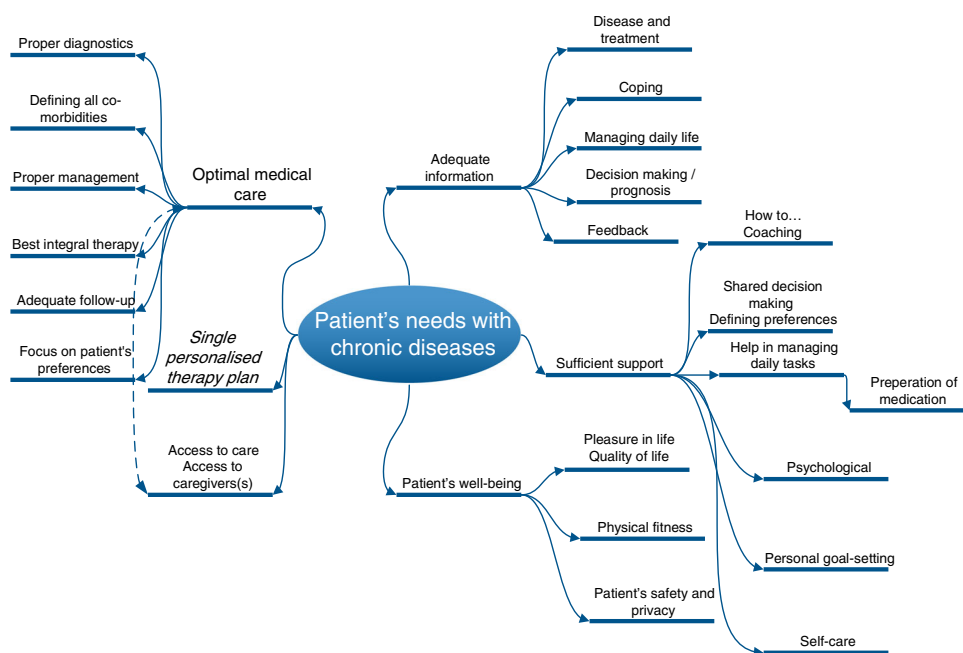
Patient's needs with chronic diseases

Optimal medical care

Proper diagnostics

Defining all co-morbidities

Proper management

Best integral therapy

Adequate follow-up

Focus on patient's preferences

Single personalised therapy plan

Access to care
Access to caregivers(s)

Adequate information

Disease and treatment

Coping

Managing daily life

Decision making / prognosis

Feedback

Sufficient support

How to…
Coaching

Shared decision making
Defining preferences

Help in managing daily tasks

Preperation of medication

Psychological

Personal goal-setting

Self-care

Patient's well-being

Pleasure in life
Quality of life

Physical fitness

Patient's safety and privacy